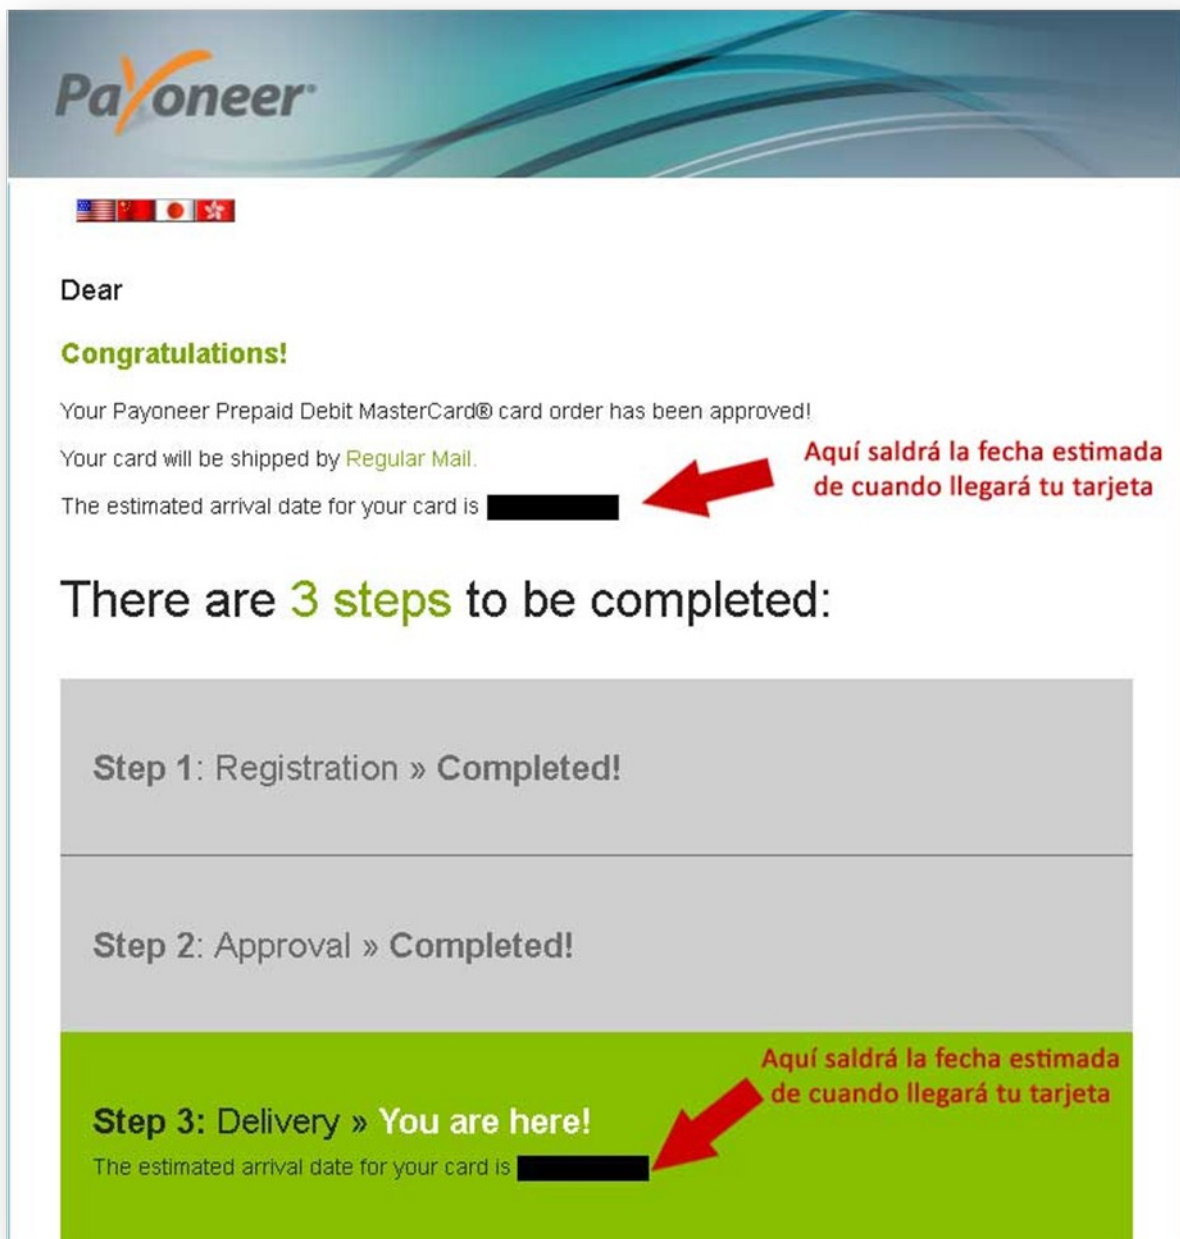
Payoneer

Dear

Congratulations!

Your Payoneer Prepaid Debit MasterCard® card order has been approved!

Your card will be shipped by Regular Mail.

The estimated arrival date for your card is

Aquí saldrá la fecha estimada de cuando llegará tu tarjeta

There are 3 steps to be completed:

Step 1: Registration » Completed!

Step 2: Approval » Completed!

Step 3: Delivery » You are here!

The estimated arrival date for your card is

Aquí saldrá la fecha estimada de cuando llegará tu tarjeta